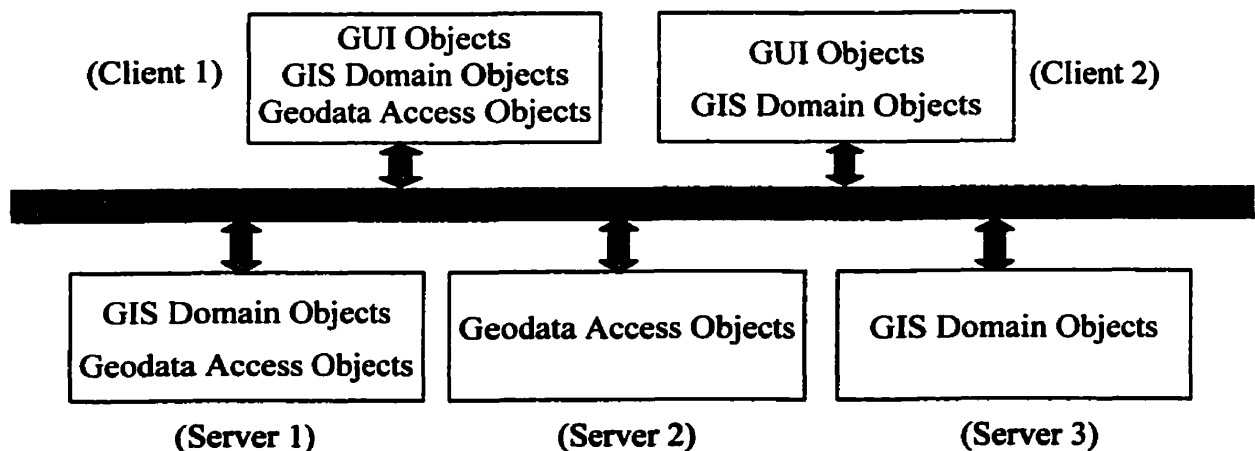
(Client 1)

GUI Objects
GIS Domain Objects
Geodata Access Objects

GUI Objects
GIS Domain Objects

(Client 2)

GIS Domain Objects
Geodata Access Objects

Geodata Access Objects

GIS Domain Objects

(Server 1)

(Server 2)

(Server 3)